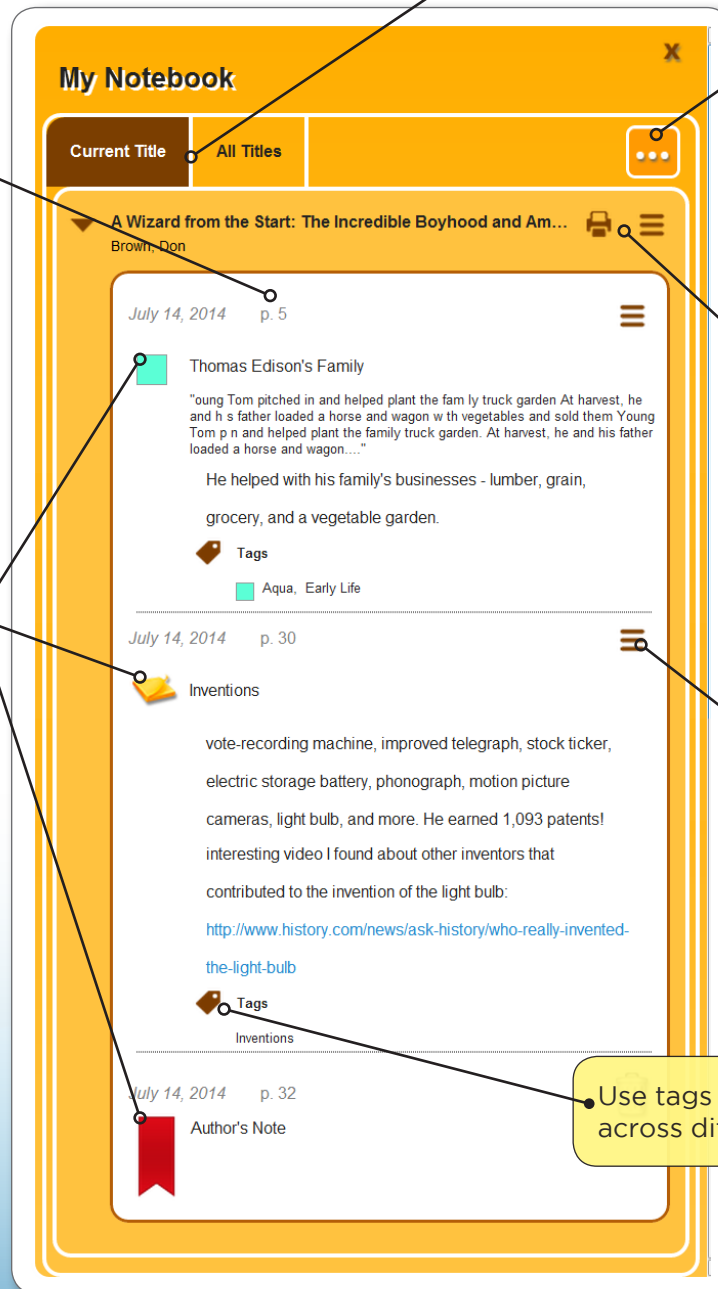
My Notebook

x

Current Title | All Titles

A Wizard from the Start: The Incredible Boyhood and Am...
Brown, Don

July 14, 2014 p. 5

Thomas Edison's Family

"oung Tom pitched in and helped plant the fam ly truck garden At harvest, he and h s father loaded a horse and wagon w th vegetables and sold them Young Tom p n and helped plant the family truck garden. At harvest, he and his father loaded a horse and wagon...."

He helped with his family's businesses - lumber, grain, grocery, and a vegetable garden.

Tags

Aqua, Early Life

July 14, 2014 p. 30

Inventions

vote-recording machine, improved telegraph, stock ticker, electric storage battery, phonograph, motion picture cameras, light bulb, and more. He earned 1,093 patents! interesting video I found about other inventors that contributed to the invention of the light bulb:

http://www.history.com/news/ask-history/who-really-invented-the-light-bulb

Tags

Inventions

July 14, 2014 p. 32

Author's Note

Use tags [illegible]
across di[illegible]